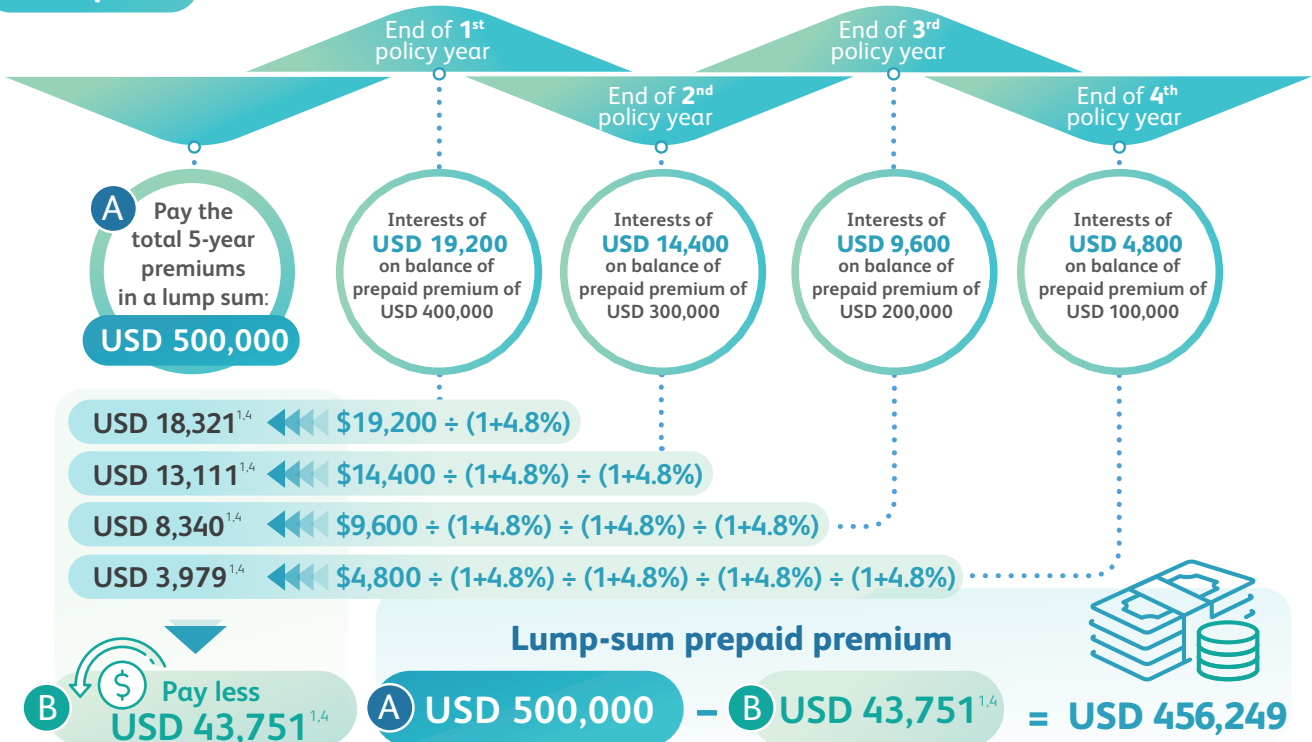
End of $1^{st}$ policy year

End of $2^{nd}$ policy year

End of $3^{rd}$ policy year

End of $4^{th}$ policy year

A Pay the total 5-year premiums in a lump sum: USD 500,000

Interests of USD 19,200 on balance of prepaid premium of USD 400,000

Interests of USD 14,400 on balance of prepaid premium of USD 300,000

Interests of USD 9,600 on balance of prepaid premium of USD 200,000

Interests of USD 4,800 on balance of prepaid premium of USD 100,000

USD $18,321^{1,4}$ $19,200 ÷ (1+4.8%)

USD $13,111^{1,4}$ $14,400 ÷ (1+4.8%) ÷ (1+4.8%)

USD $8,340^{1,4}$ $9,600 ÷ (1+4.8%) ÷ (1+4.8%) ÷ (1+4.8%)

USD $3,979^{1,4}$ $4,800 ÷ (1+4.8%) ÷ (1+4.8%) ÷ (1+4.8%) ÷ (1+4.8%)

B Pay less USD $43,751^{1,4}$

Lump-sum prepaid premium

A USD 500,000 – B USD $43,751^{1,4}$ = USD 456,249